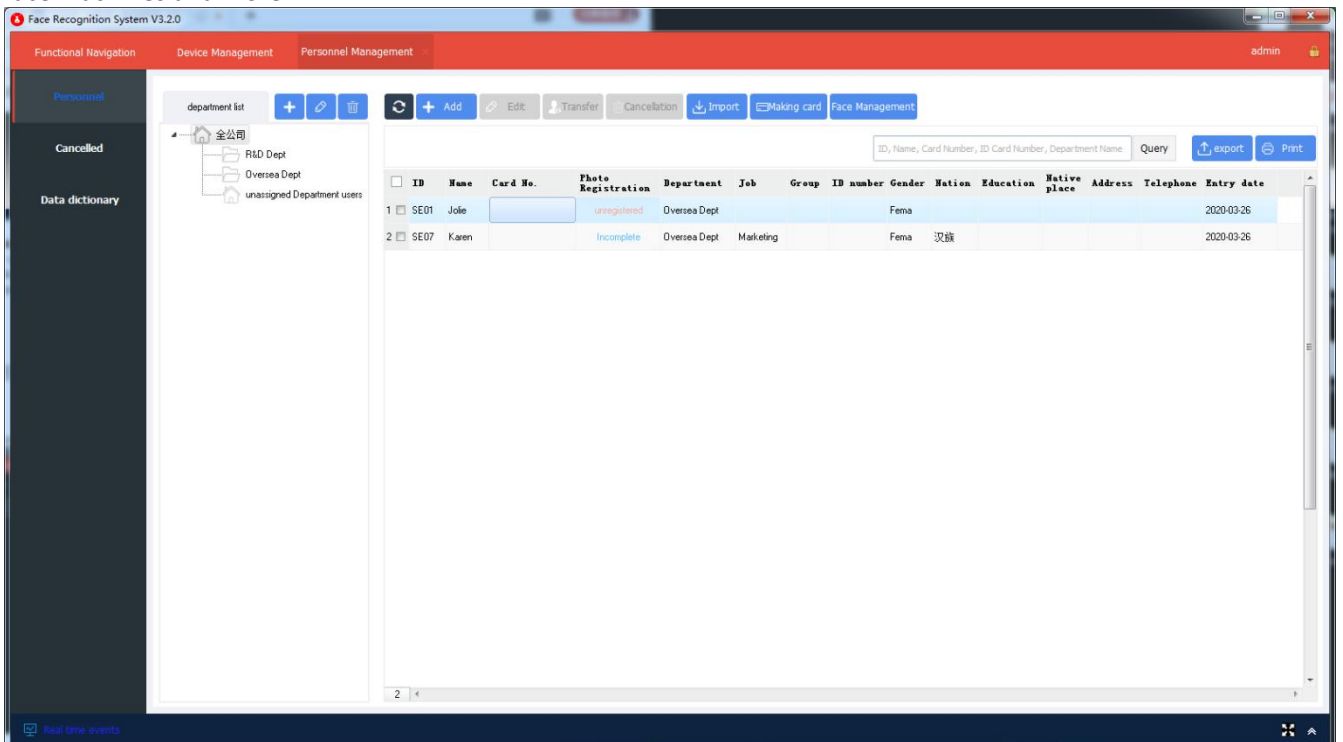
Face Recognition System V3.2.0

Functional Navigation | Device Management | Personnel Management | admin

Personnel
Cancelled
Data dictionary

department list

全公司
R&D Dept
Oversea Dept
unassigned Department users

Add | Edit | Transfer | Cancellation | Import | Making card | Face Management

ID, Name, Card Number, ID Card Number, Department Name | Query | export | Print

| | ID | Name | Card No. | Photo Registration | Department | Job | Group | ID number | Gender | Nation | Education | Native place | Address | Telephone | Entry date |
|---|---|---|---|---|---|---|---|---|---|---|---|---|---|---|---|
| 1 | SE01 | Jolie | | unregistered | Oversea Dept | | | | Fema | | | | | | 2020-03-26 |
| 2 | SE07 | Karen | | Incomplete | Oversea Dept | Marketing | | | Fema | 汉族 | | | | | 2020-03-26 |

2

Real time events